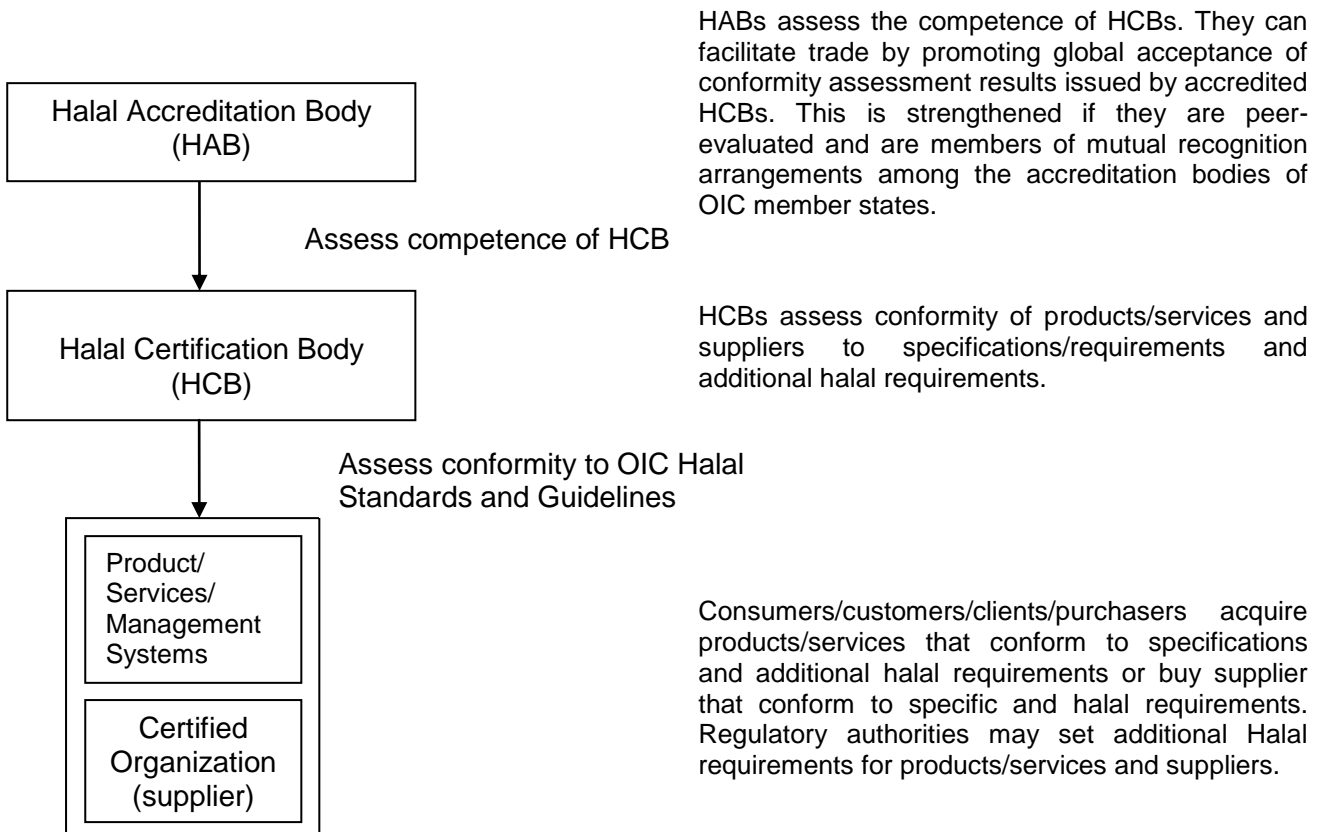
Halal Accreditation Body (HAB)

HABs assess the competence of HCBs. They can facilitate trade by promoting global acceptance of conformity assessment results issued by accredited HCBs. This is strengthened if they are peer-evaluated and are members of mutual recognition arrangements among the accreditation bodies of OIC member states.

Assess competence of HCB

Halal Certification Body (HCB)

HCBs assess conformity of products/services and suppliers to specifications/requirements and additional halal requirements.

Assess conformity to OIC Halal Standards and Guidelines

Product/ Services/ Management Systems

Certified Organization (supplier)

Consumers/customers/clients/purchasers acquire products/services that conform to specifications and additional halal requirements or buy supplier that conform to specific and halal requirements. Regulatory authorities may set additional Halal requirements for products/services and suppliers.